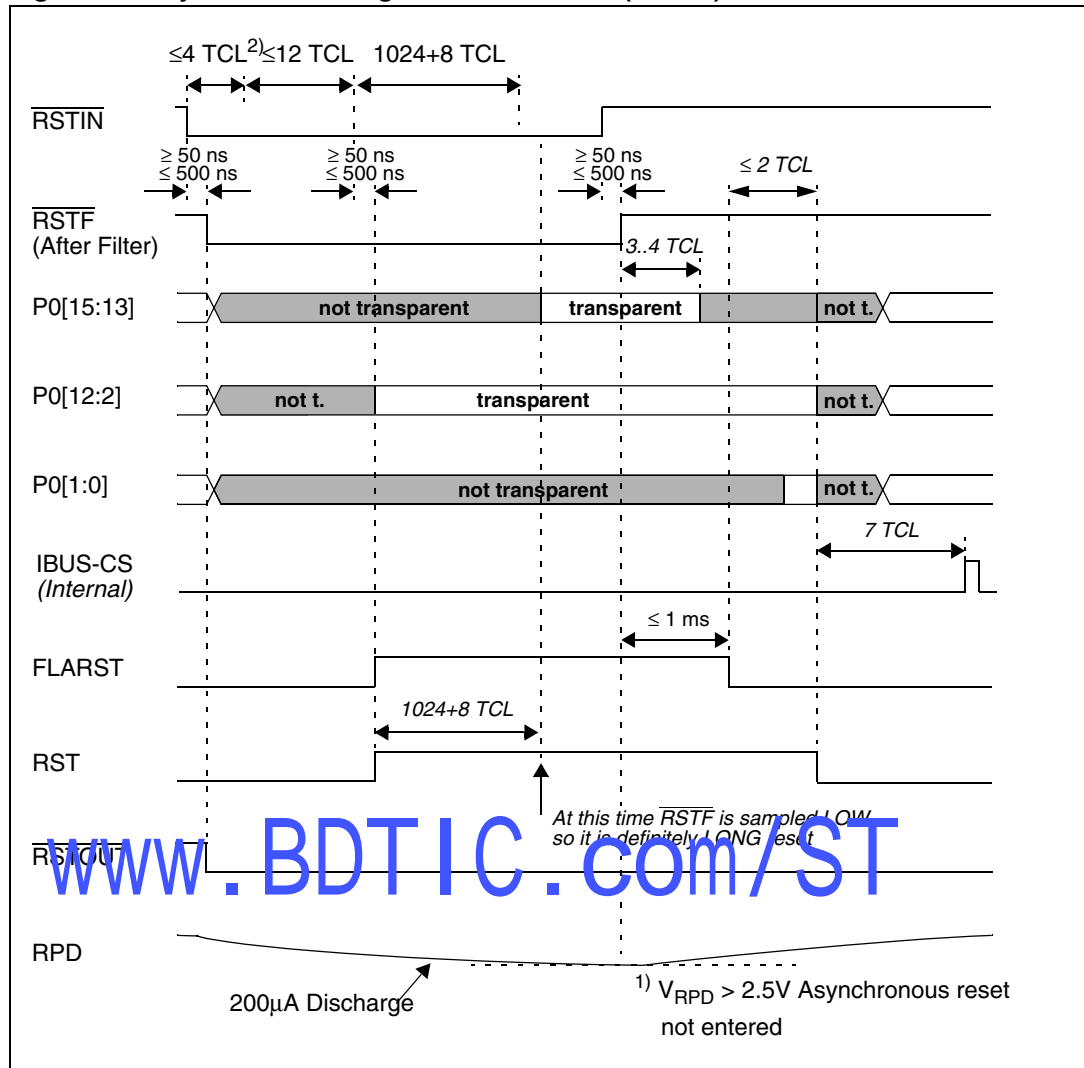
$\leq$4 TCL$^{2)}$ $\leq$12 TCL 1024+8 TCL

$\overline{\text{RSTIN}}$

$\geq$ 50 ns
$\leq$ 500 ns

$\geq$ 50 ns
$\leq$ 500 ns

$\geq$ 50 ns
$\leq$ 500 ns

$\leq$ 2 TCL

$\overline{\text{RSTF}}$
(After Filter)

3..4 TCL

P0[15:13] not transparent transparent not t.

P0[12:2] not t. transparent not t.

P0[1:0] not transparent not t.

7 TCL

IBUS-CS
(Internal)

$\leq$ 1 ms

FLARST

1024+8 TCL

RST

At this time $\overline{\text{RSTF}}$ is sampled LOW
so it is definitely LONG reset

$\overline{\text{RSTOUT}}$

www.BDTIC.com/ST

RPD

200µA Discharge

$^{1)}$ $V_{RPD}$ > 2.5V Asynchronous reset not entered